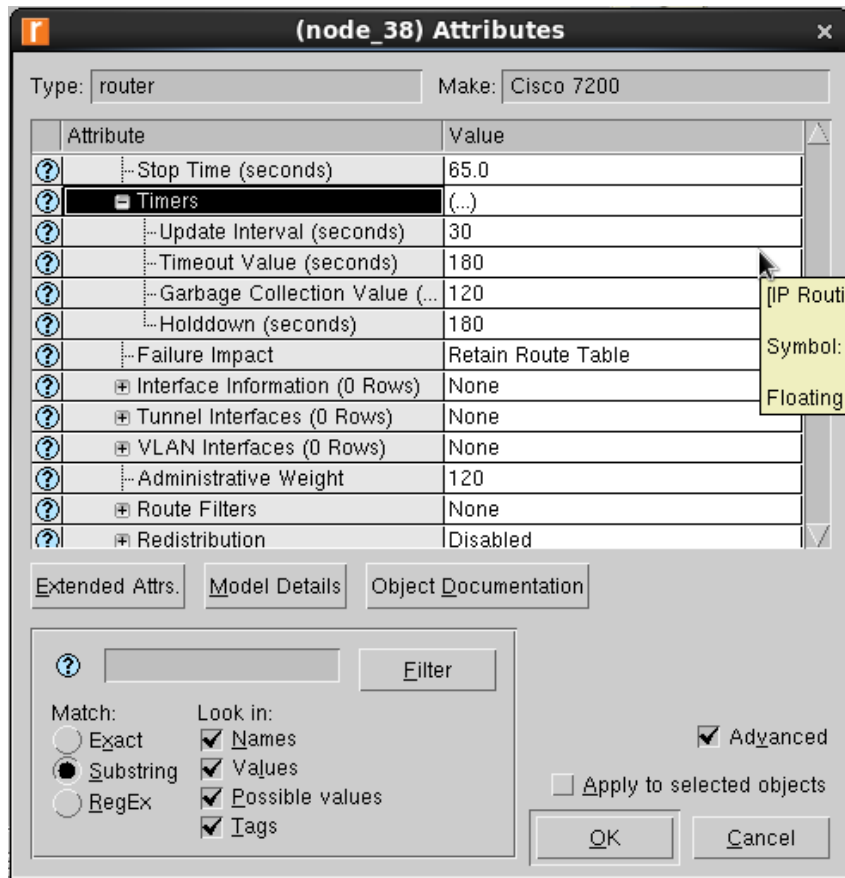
(node_38) Attributes

Type: router

Make: Cisco 7200

| Attribute | Value |
|---|---|
| Stop Time (seconds) | 65.0 |
| Timers | (...) |
| Update Interval (seconds) | 30 |
| Timeout Value (seconds) | 180 |
| Garbage Collection Value (... | 120 |
| Holddown (seconds) | 180 |
| Failure Impact | Retain Route Table |
| Interface Information (0 Rows) | None |
| Tunnel Interfaces (0 Rows) | None |
| VLAN Interfaces (0 Rows) | None |
| Administrative Weight | 120 |
| Route Filters | None |
| Redistribution | Disabled |

[IP Routi

Symbol:

Floating

Extended Attrs.

Model Details

Object Documentation

Filter

Match:

Exact

Substring

RegEx

Look in:

Names

Values

Possible values

Tags

Advanced

Apply to selected objects

OK

Cancel